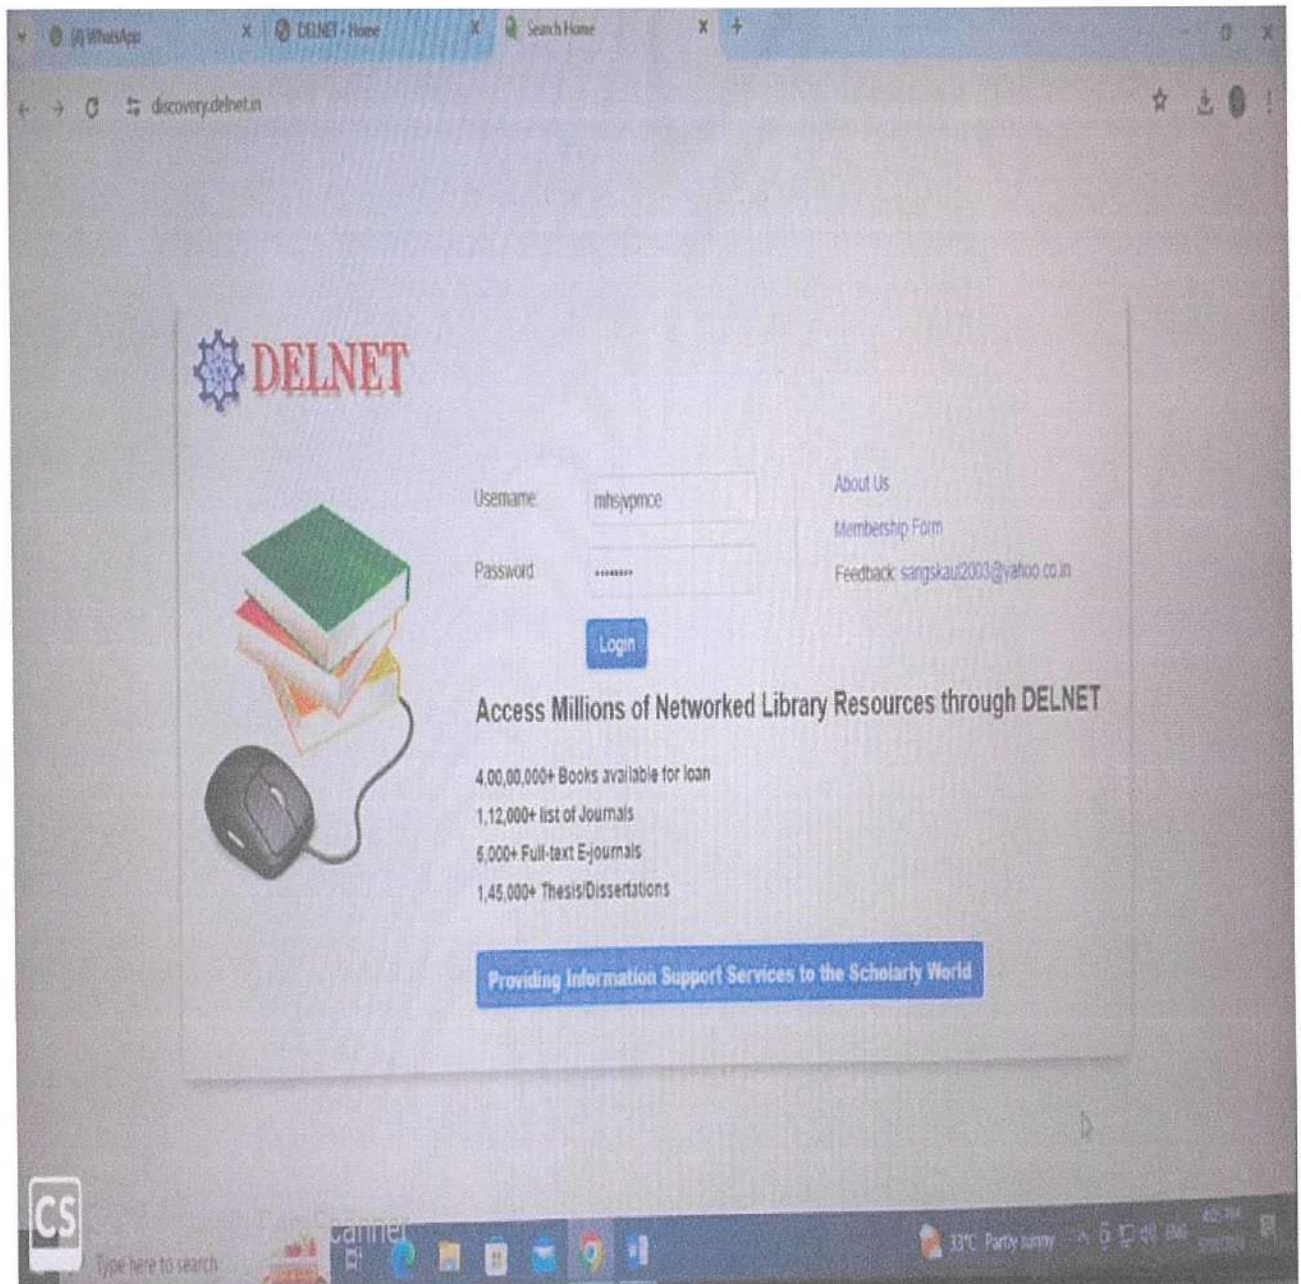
(4) WhatsApp
DELNET - Home
Search Home
discovery.delnet.in

DELNET

Username mhsjvpmce
Password ••••••••
Login

About Us
Membership Form
Feedback sangskaul2003@yahoo.co.in

Access Millions of Networked Library Resources through DELNET

4,00,00,000+ Books available for loan
1,12,000+ list of Journals
5,000+ Full-text E-journals
1,45,000+ Thesis/Dissertations

Providing Information Support Services to the Scholarly World

CS
Type here to search
canner
33°C Partly sunny
ENG
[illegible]